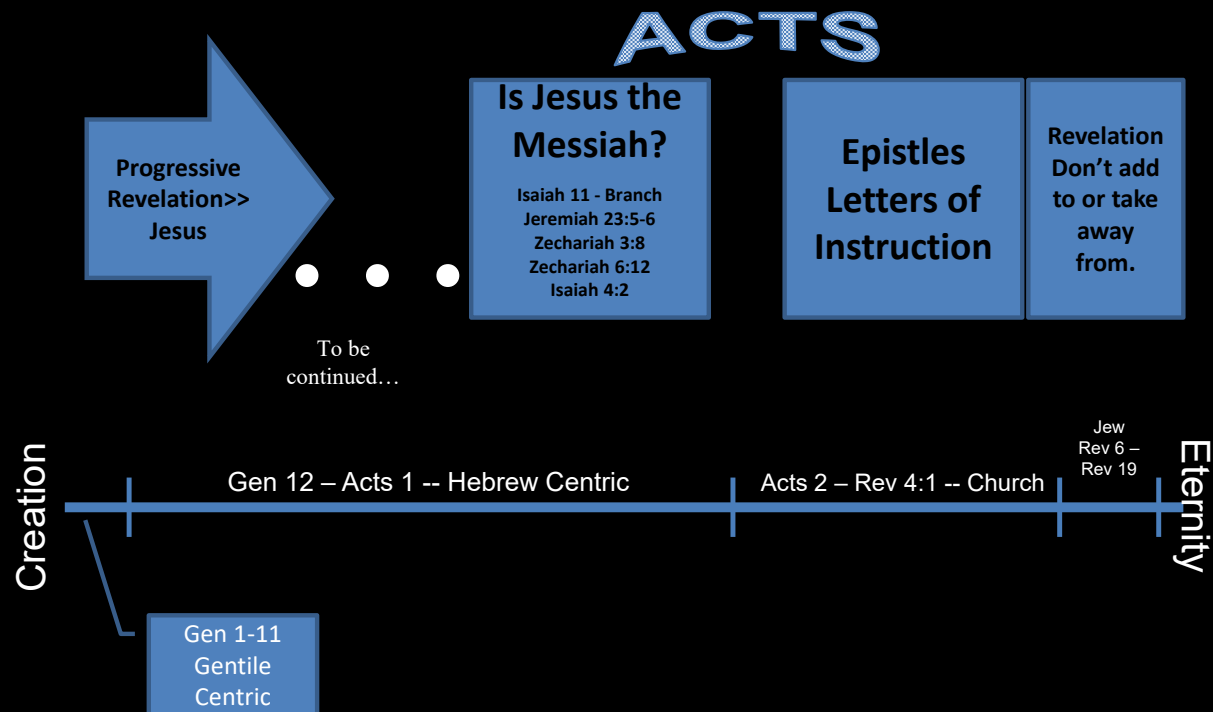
ACTS

Progressive Revelation>> Jesus

To be continued…

Is Jesus the Messiah?

Isaiah 11 - Branch
Jeremiah 23:5-6
Zechariah 3:8
Zechariah 6:12
Isaiah 4:2

Epistles Letters of Instruction

Revelation Don't add to or take away from.

Creation

Gen 12 – Acts 1 -- Hebrew Centric

Acts 2 – Rev 4:1 -- Church

Jew
Rev 6 –
Rev 19

Eternity

Gen 1-11
Gentile
Centric